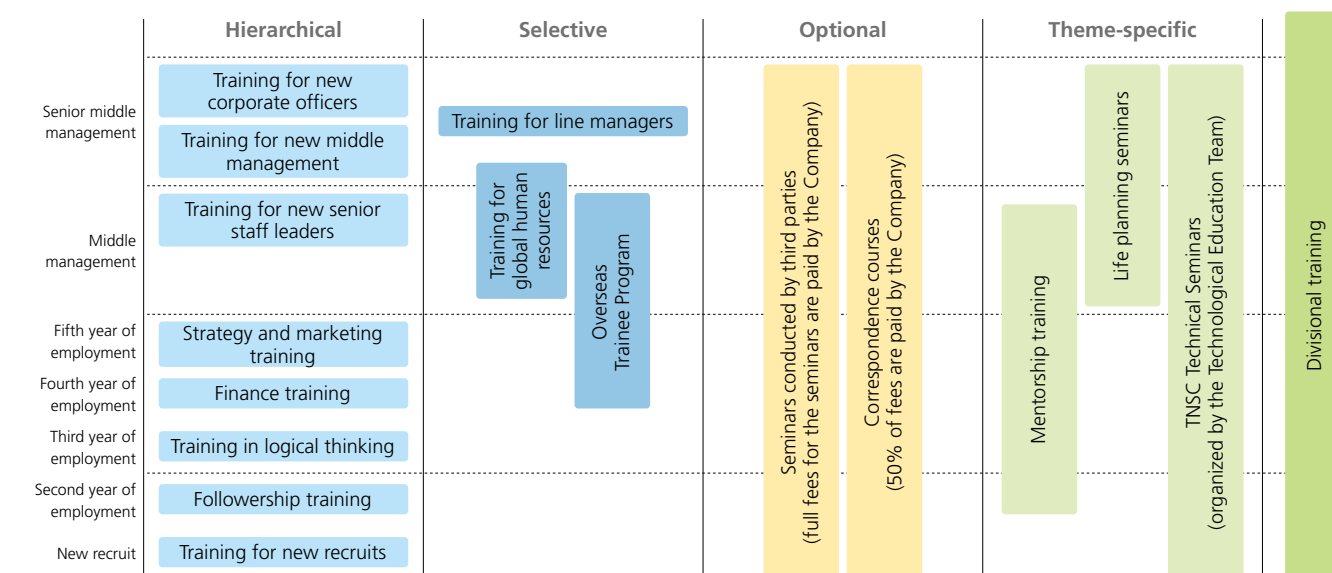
| | Hierarchical | Selective | Optional | Theme-specific | |
|---|---|---|---|---|---|
| Senior middle management | Training for new corporate officers; Training for new middle management | Training for line managers | | | |
| Middle management | Training for new senior staff leaders | Training for global human resources; Overseas Trainee Program | | | |
| Fifth year of employment | Strategy and marketing training | | | | |
| Fourth year of employment | Finance training | | | | |
| Third year of employment | Training in logical thinking | | | | |
| Second year of employment | Followership training | | | | |
| New recruit | Training for new recruits | | | | |

Seminars conducted by third parties (full fees for the seminars are paid by the Company)

Correspondence courses (50% of fees are paid by the Company)

Mentorship training

Life planning seminars

TNSC Technical Seminars (organized by the Technological Education Team)

Divisional training